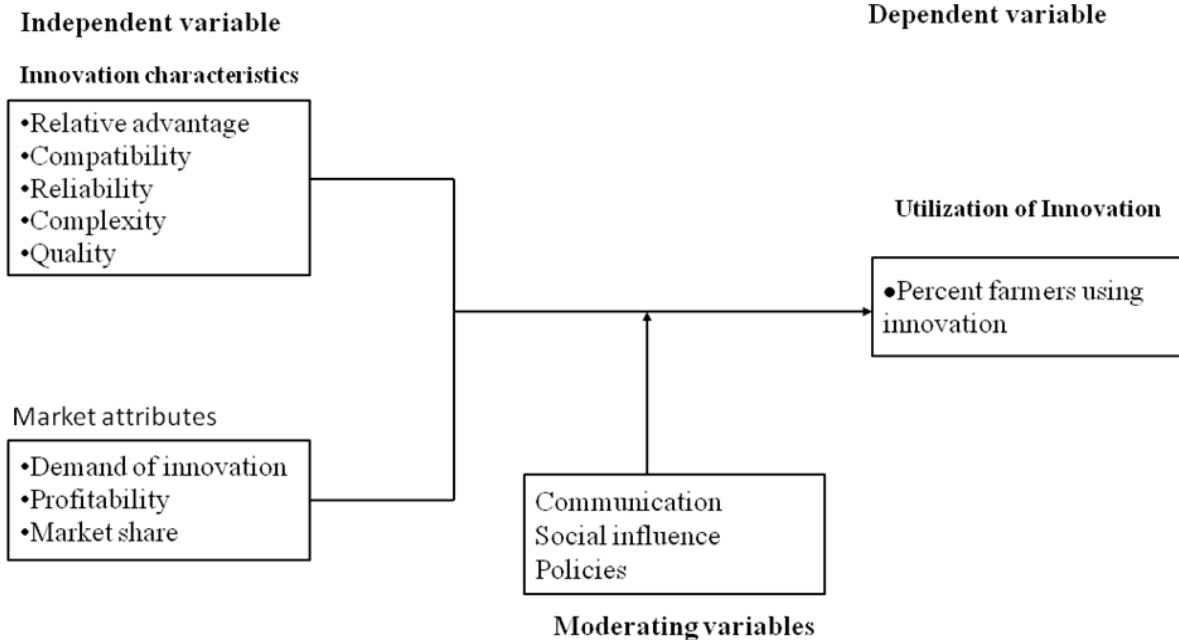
Independent variable

Dependent variable

Innovation characteristics

•Relative advantage
•Compatibility
•Reliability
•Complexity
•Quality

Utilization of Innovation

•Percent farmers using innovation

Market attributes

•Demand of innovation
•Profitability
•Market share

Communication
Social influence
Policies

Moderating variables